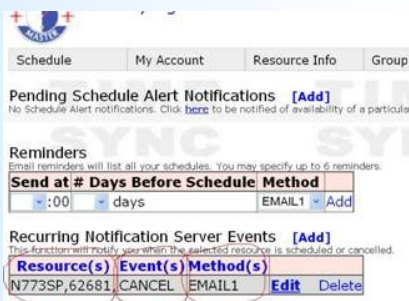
Schedule | My Account | Resource Info | Group

Pending Schedule Alert Notifications [Add]
No Schedule Alert notifications. Click here to be notified of availability of a particula

Reminders
Email reminders will list all your schedules. You may specify up to 6 reminders.

| Send at | # Days Before Schedule | Method | |
|---|---|---|---|
| :00 | days | EMAIL1 | Add |

Recurring Notification Server Events [Add]
This function will notify you when the selected resource is scheduled or cancelled.

| Resource(s) | Event(s) | Method(s) | | |
|---|---|---|---|---|
| N773SP,62681 | CANCEL | EMAIL1 | Edit | Delete |